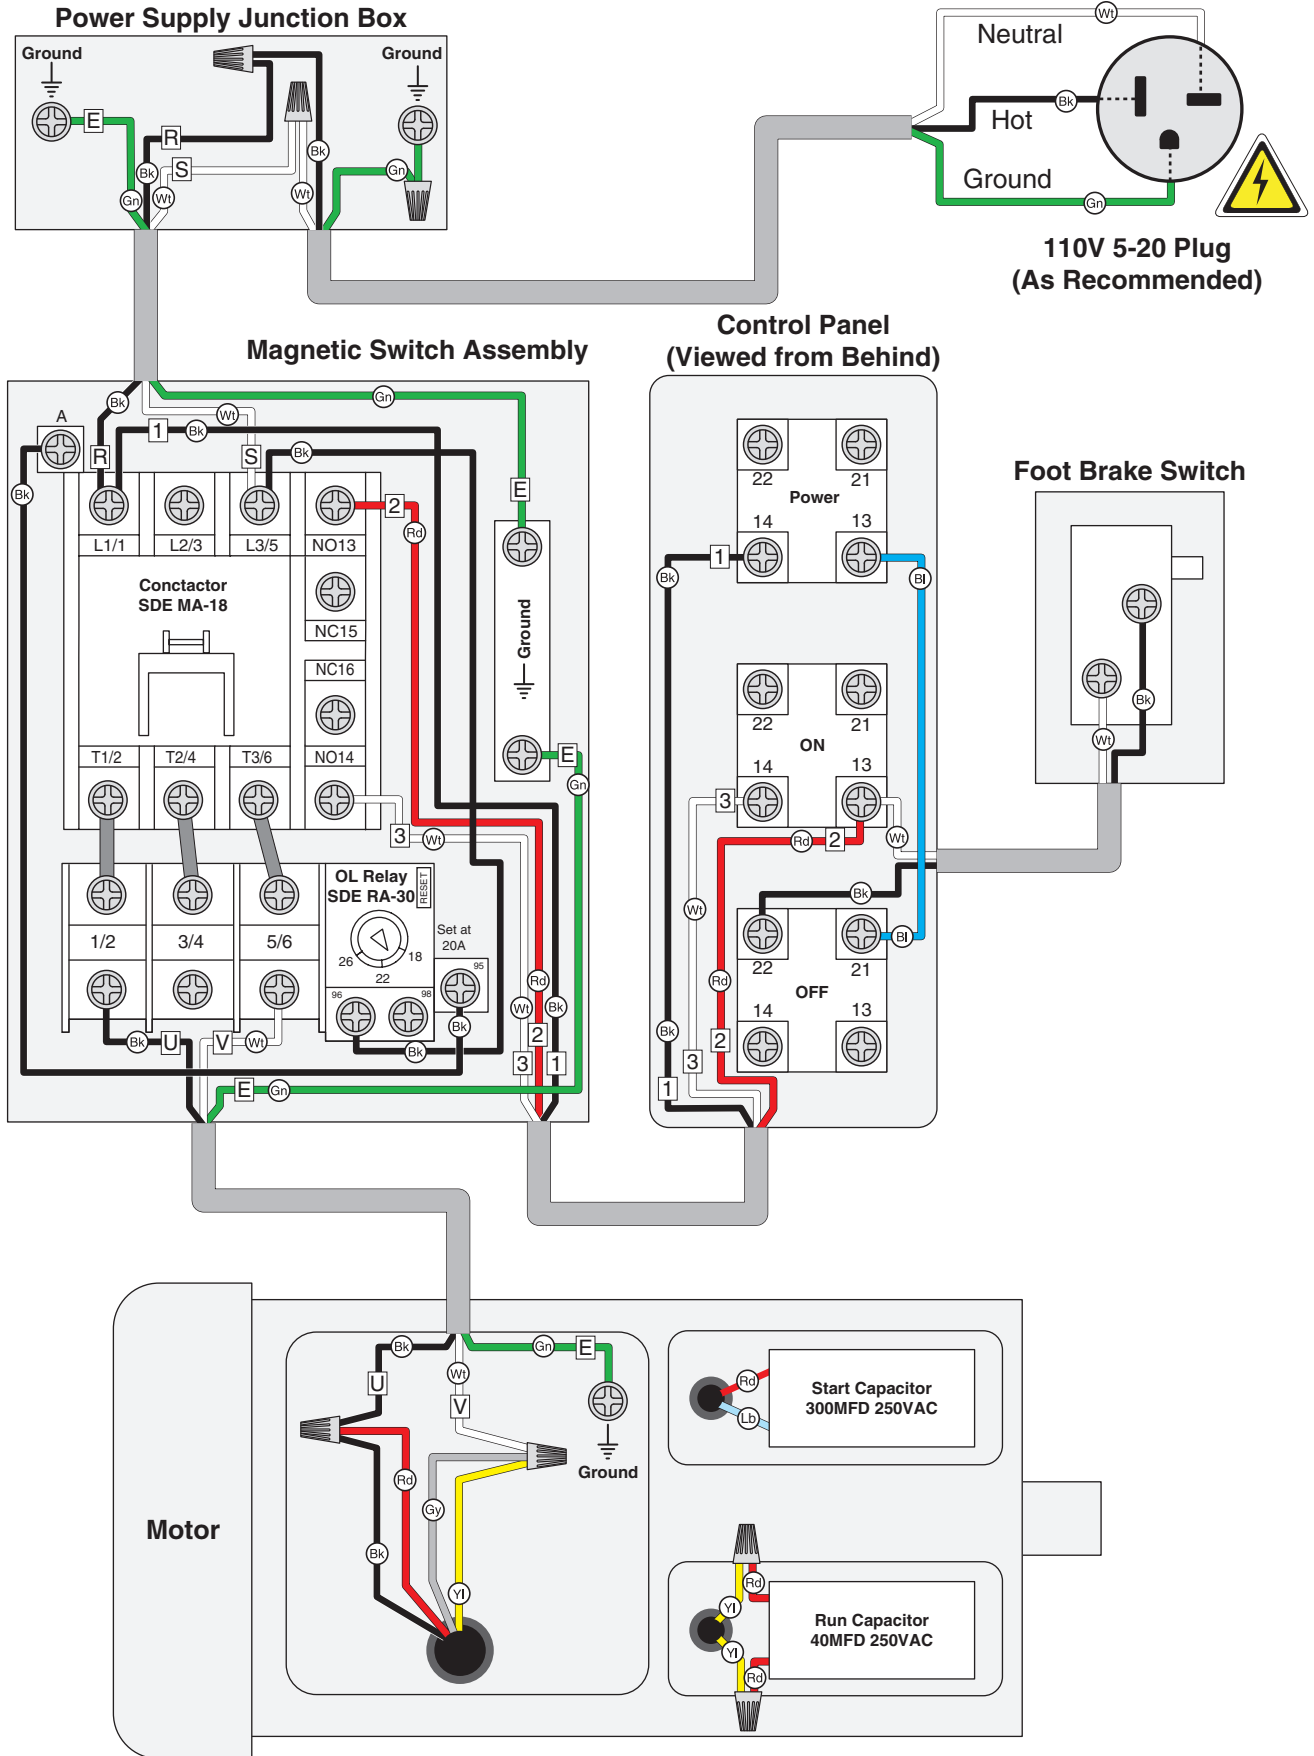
Power Supply Junction Box

Ground

Ground

E R S Bk Gn Wt Bk Wt Gn

Neutral

Wt

Hot

Bk

Ground

Gn

110V 5-20 Plug
(As Recommended)

Magnetic Switch Assembly

Control Panel
(Viewed from Behind)

A

Bk Wt Gn 1 Bk R S Bk Bk

L1/1 L2/3 L3/5 NO13

2 Rd

E

Conctactor
SDE MA-18

NC15

NC16

Ground

NO14

T1/2 T2/4 T3/6

E Gn

3 Wt

OL Relay
SDE RA-30

RESET

Set at
20A

26 18 22

95 96 98

1/2 3/4 5/6

Rd Wt Bk 2 3 1

Bk U V Wt Bk Bk

E Gn

22 21
Power
14 13

1 Bk Bl

22 21
ON
14 13

3 Rd 2 Wt

Wt Bk

22 21
OFF
14 13

Bl Rd Bk 2 3 1

Foot Brake Switch

Bk Wt

Motor

Bk Gn E

U Wt V

Ground

Rd Gy Bk Yl

Start Capacitor
300MFD 250VAC

Rd Lb

Run Capacitor
40MFD 250VAC

Rd Yl Yl Rd